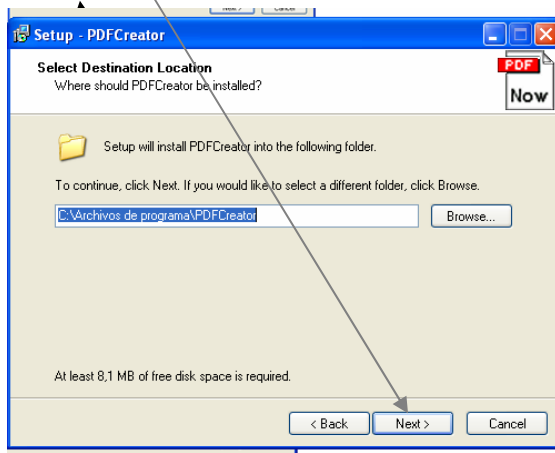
Next >
Cancel

Setup - PDFCreator

Select Destination Location
Where should PDFCreator be installed?

PDF
Now

Setup will install PDFCreator into the following folder.

To continue, click Next. If you would like to select a different folder, click Browse.

C:\Archivos de programa\PDFCreator

Browse...

At least 8,1 MB of free disk space is required.

< Back
Next >
Cancel